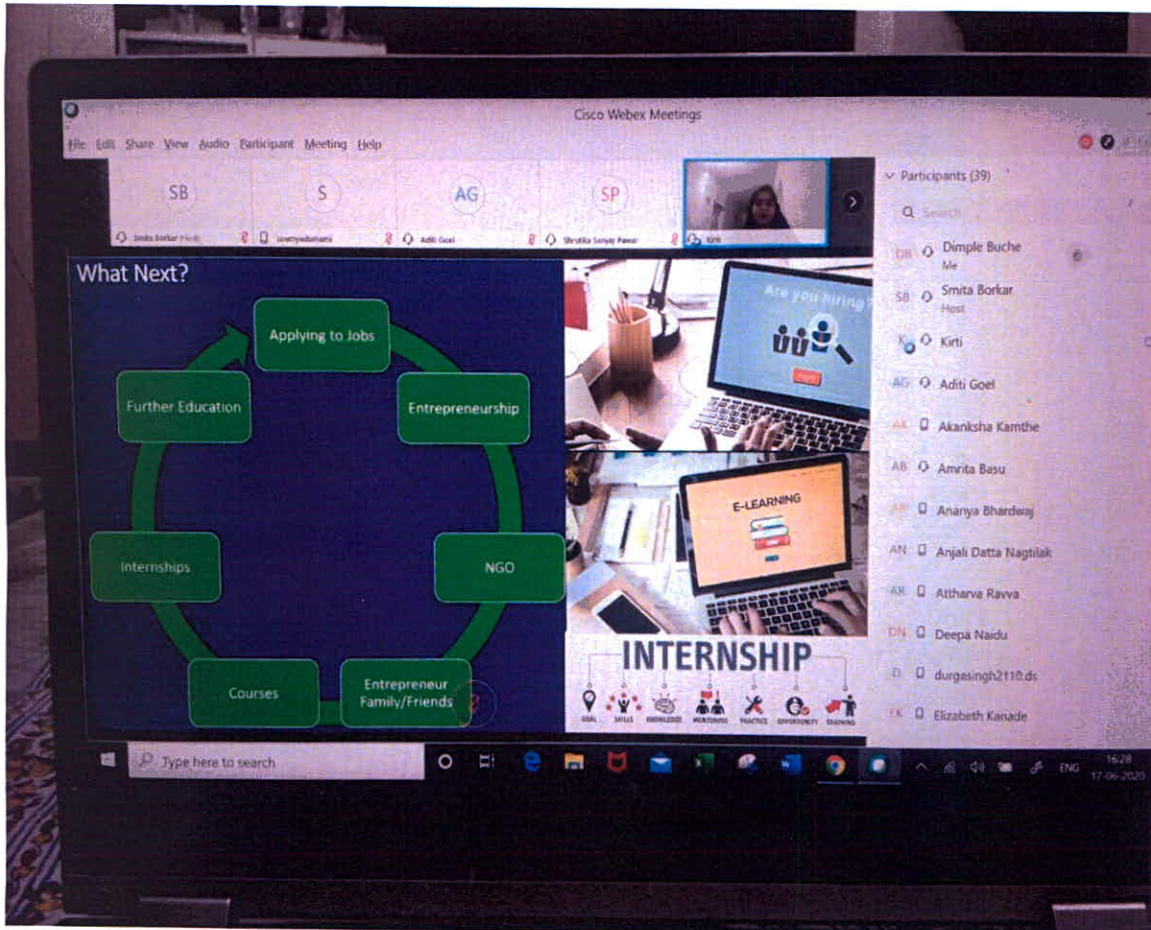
Cisco Webex Meetings

File Edit Share View Audio Participant Meeting Help

SB
Smita Borkar (Host)

S
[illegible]

AG
Aditi Goel

SP
Shrutika Sanjay Pawar

Kirti

Participants (39)

Search

DB Dimple Buche
Me

SB Smita Borkar
Host

Kirti

AG Aditi Goel

AK Akanksha Kamthe

AB Amrita Basu

AB Ananya Bhardwaj

AN Anjali Datta Nagtilak

AR Atharva Ravva

DN Deepa Naidu

D durgasingh2110.ds

EK Elizabeth Kanade

What Next?

Applying to Jobs

Entrepreneurship

NGO

Entrepreneur Family/Friends

Courses

Internships

Further Education

Are you hiring?

E-LEARNING

INTERNSHIP

GOAL SKILLS KNOWLEDGE MENTORING PRACTICE OPPORTUNITY TRAINING

Type here to search

ENG 16:28 17-06-2020